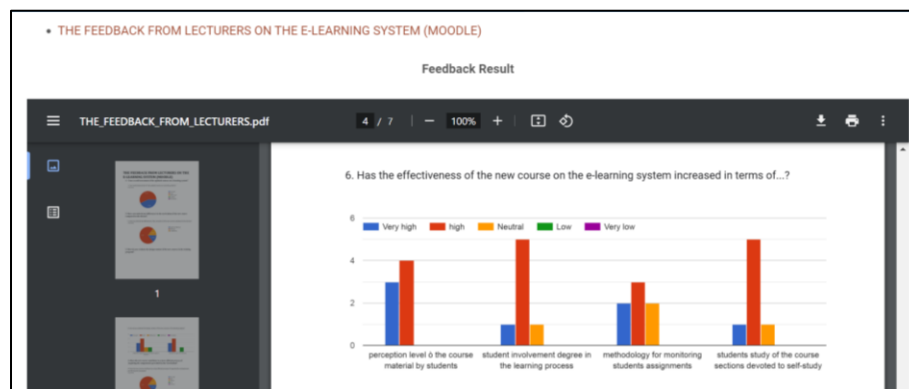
• THE FEEDBACK FROM LECTURERS ON THE E-LEARNING SYSTEM (MOODLE)

Feedback Result

THE_FEEDBACK_FROM_LECTURERS.pdf

4 / 7 | — 100% +

1

6. Has the effectiveness of the new course on the e-learning system increased in terms of...?

Very high high Neutral Low Very low

6
4
2
0

perception level ô the course material by students

student involvement degree in the learning process

methodology for monitoring students assignments

students study of the course sections devoted to self-study